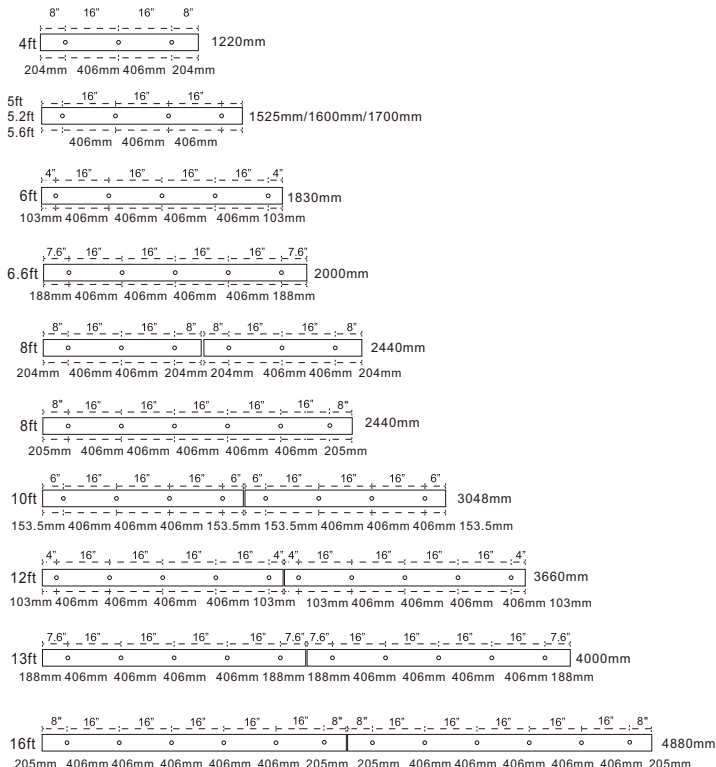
8" 16" 16" 8"
4ft 1220mm
204mm 406mm 406mm 204mm

5ft
5.2ft
5.6ft
16" 16" 16"
1525mm/1600mm/1700mm
406mm 406mm 406mm

4" 16" 16" 16" 16" 4"
6ft 1830mm
103mm 406mm 406mm 406mm 406mm 103mm

7.6" 16" 16" 16" 16" 7.6"
6.6ft 2000mm
188mm 406mm 406mm 406mm 406mm 188mm

8" 16" 16" 8" 8" 16" 16" 8"
8ft 2440mm
204mm 406mm 406mm 204mm 204mm 406mm 406mm 204mm

8" 16" 16" 16" 16" 16" 8"
8ft 2440mm
205mm 406mm 406mm 406mm 406mm 406mm 205mm

6" 16" 16" 16" 6" 6" 16" 16" 16" 6"
10ft 3048mm
153.5mm 406mm 406mm 406mm 153.5mm 153.5mm 406mm 406mm 406mm 153.5mm

4" 16" 16" 16" 16" 4" 4" 16" 16" 16" 16" 4"
12ft 3660mm
103mm 406mm 406mm 406mm 406mm 103mm 103mm 406mm 406mm 406mm 406mm 103mm

7.6" 16" 16" 16" 16" 7.6" 7.6" 16" 16" 16" 16" 7.6"
13ft 4000mm
188mm 406mm 406mm 406mm 406mm 188mm 188mm 406mm 406mm 406mm 406mm 188mm

8" 16" 16" 16" 16" 16" 8" 8" 16" 16" 16" 16" 16" 8"
16ft 4880mm
205mm 406mm 406mm 406mm 406mm 406mm 205mm 205mm 406mm 406mm 406mm 406mm 406mm 205mm